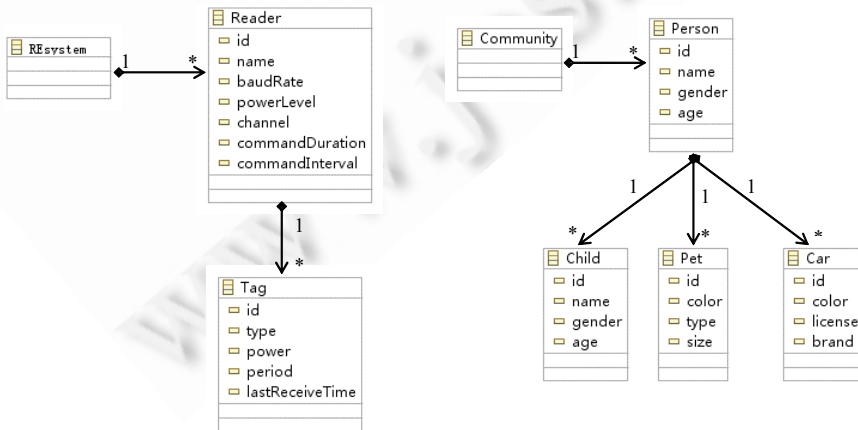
REsystem

1

*

Reader
id
name
baudRate
powerLevel
channel
commandDuration
commandInterval

1

*

Tag
id
type
power
period
lastReceiveTime

Community

1

*

Person
id
name
gender
age

1

1

1

*

*

*

Child
id
name
gender
age

Pet
id
color
type
size

Car
id
color
license
brand